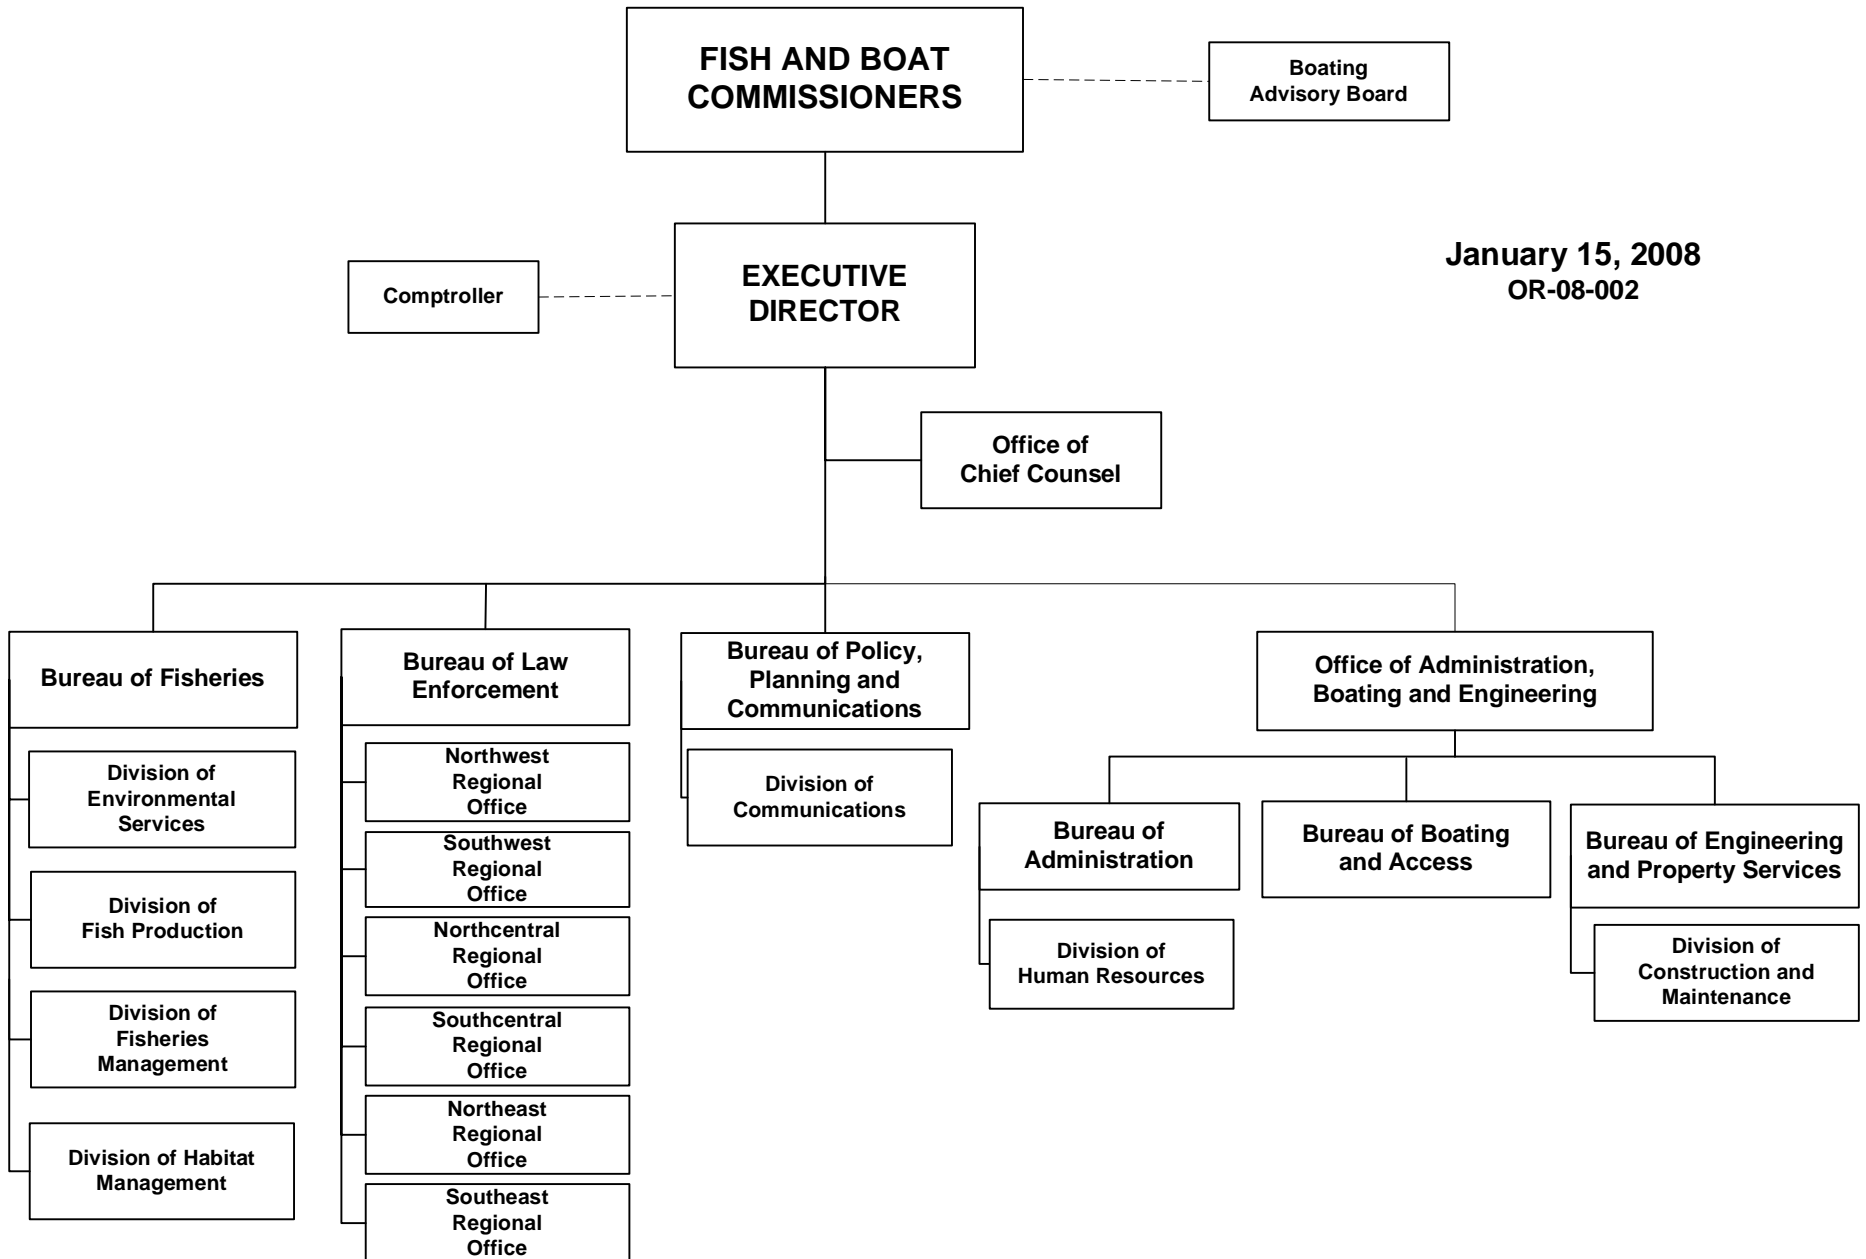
FISH AND BOAT COMMISSIONERS

Boating Advisory Board

January 15, 2008
OR-08-002

Comptroller

EXECUTIVE DIRECTOR

Office of Chief Counsel

Bureau of Fisheries

Division of Environmental Services

Division of Fish Production

Division of Fisheries Management

Division of Habitat Management

Bureau of Law Enforcement

Northwest Regional Office

Southwest Regional Office

Northcentral Regional Office

Southcentral Regional Office

Northeast Regional Office

Southeast Regional Office

Bureau of Policy, Planning and Communications

Division of Communications

Office of Administration, Boating and Engineering

Bureau of Administration

Division of Human Resources

Bureau of Boating and Access

Bureau of Engineering and Property Services

Division of Construction and Maintenance